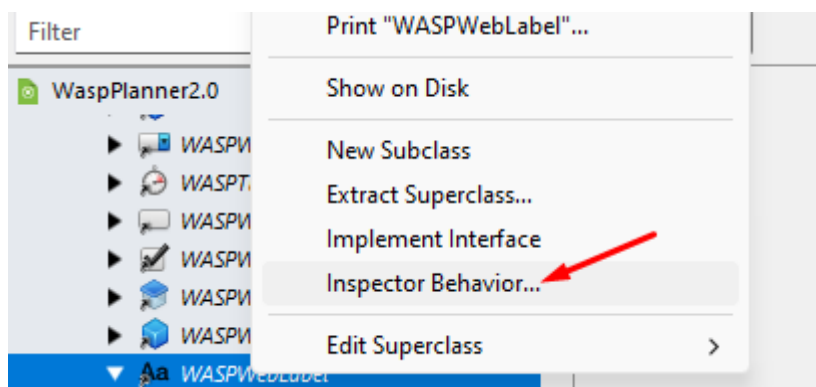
Filter

WaspPlanner2.0

WASPW

WASPT

WASPW

WASPW

WASPW

WASPW

Aa WASPWebLabel

Print "WASPWebLabel"...

Show on Disk

New Subclass

Extract Superclass...

Implement Interface

Inspector Behavior...

Edit Superclass